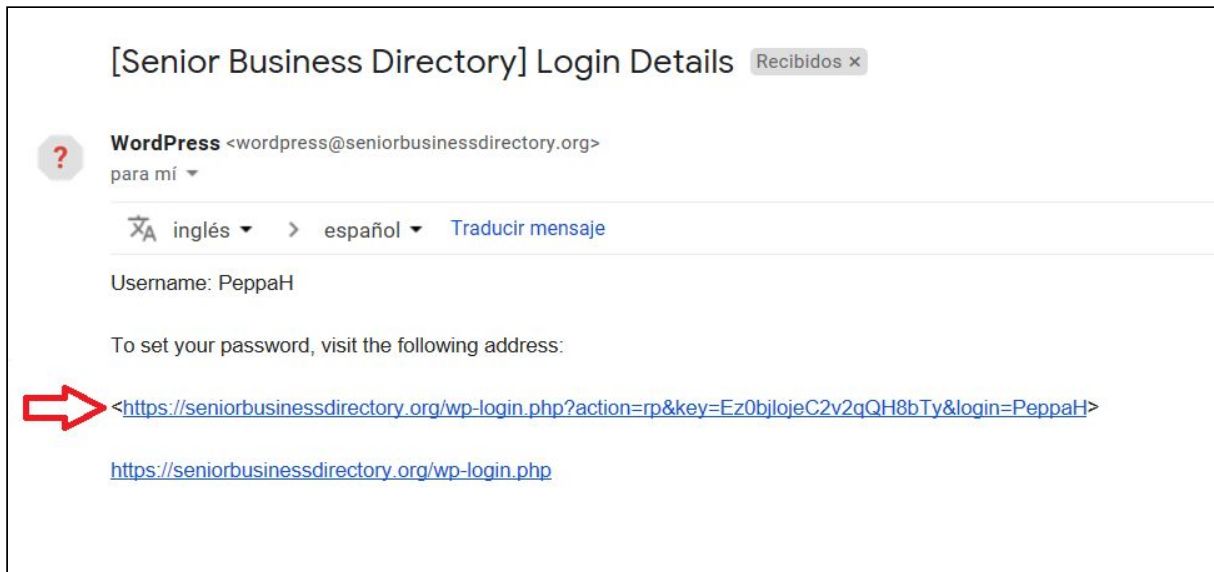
[Senior Business Directory] Login Details Recibidos ×

?

WordPress <wordpress@seniorbusinessdirectory.org>
para mí

inglés > español Traducir mensaje

Username: PeppaH

To set your password, visit the following address:

<https://seniorbusinessdirectory.org/wp-login.php?action=rp&key=Ez0bjlojeC2v2qQH8bTy&login=PeppaH>

https://seniorbusinessdirectory.org/wp-login.php